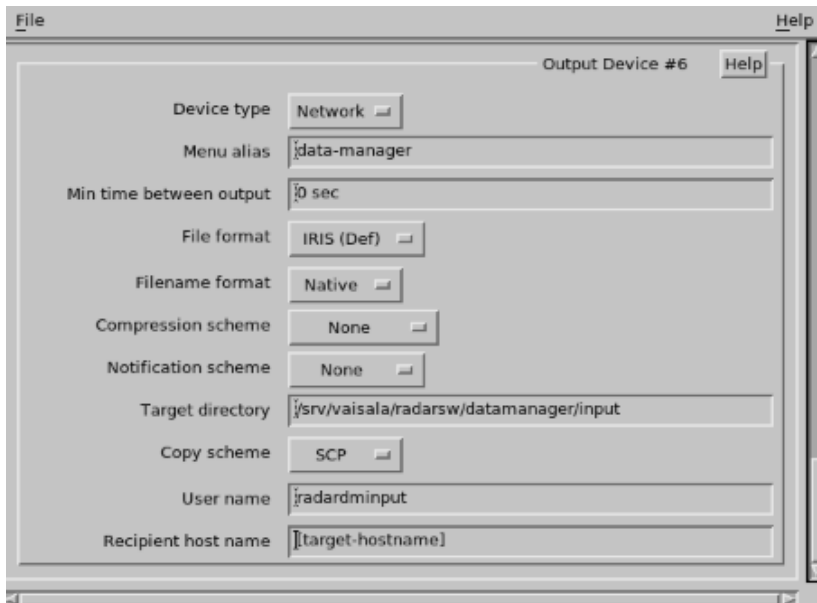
File

Help

Output Device #6

Help

Device type

Network

Menu alias

data-manager

Min time between output

0 sec

File format

IRIS (Def)

Filename format

Native

Compression scheme

None

Notification scheme

None

Target directory

/srv/vaisala/radarsw/datamanager/input

Copy scheme

SCP

User name

radardminput

Recipient host name

[target-hostname]